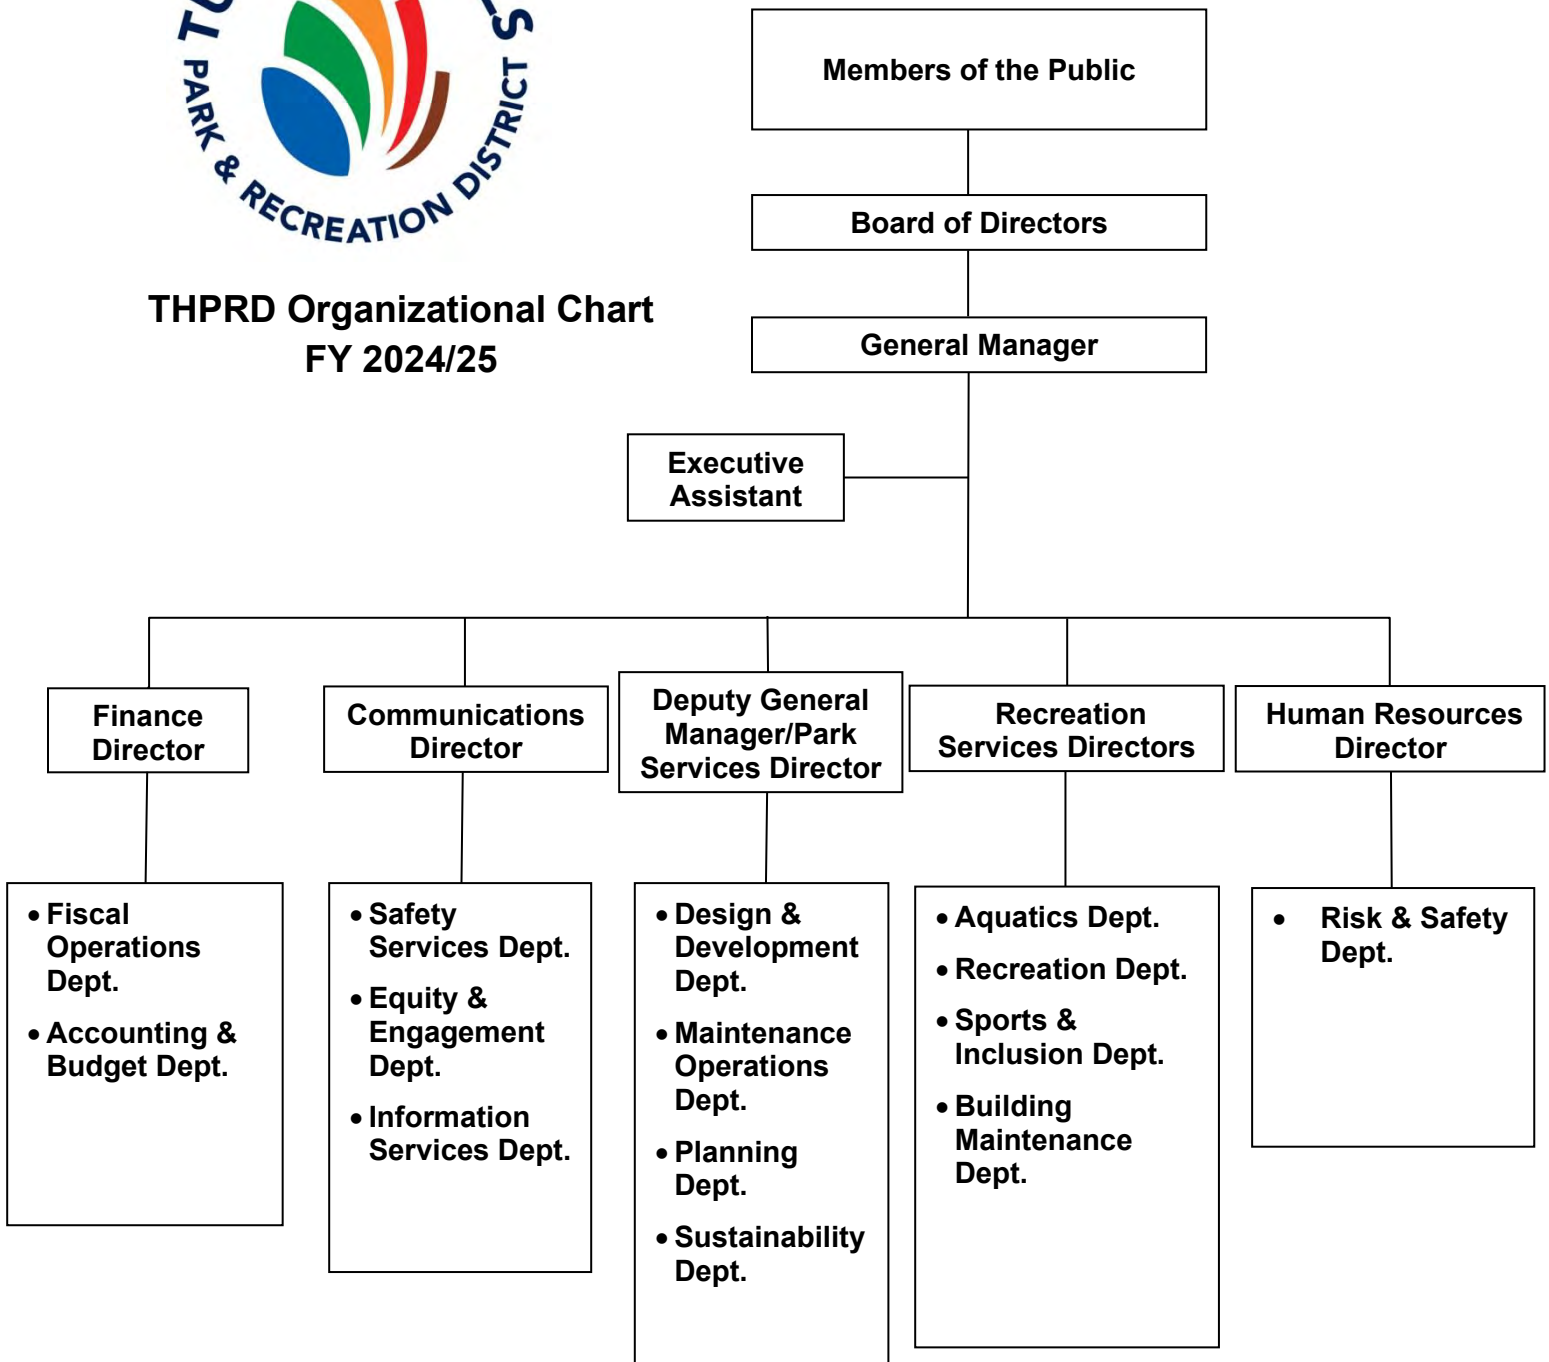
TU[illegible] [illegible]S
PARK & RECREATION DISTRICT

THPRD Organizational Chart
FY 2024/25

Members of the Public

Board of Directors

General Manager

Executive Assistant

Finance Director

Communications Director

Deputy General Manager/Park Services Director

Recreation Services Directors

Human Resources Director

- Fiscal Operations Dept.
- Accounting & Budget Dept.

- Safety Services Dept.
- Equity & Engagement Dept.
- Information Services Dept.

- Design & Development Dept.
- Maintenance Operations Dept.
- Planning Dept.
- Sustainability Dept.

- Aquatics Dept.
- Recreation Dept.
- Sports & Inclusion Dept.
- Building Maintenance Dept.

- Risk & Safety Dept.